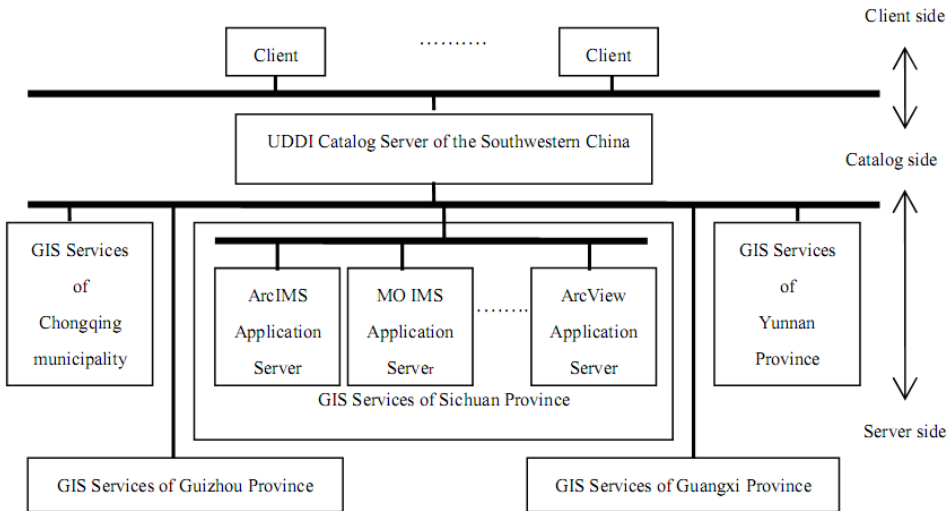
Client side

Client ………. Client

UDDI Catalog Server of the Southwestern China

Catalog side

GIS Services of Chongqing municipality

ArcIMS Application Server

MO IMS Application Server

………

ArcView Application Server

GIS Services of Sichuan Province

GIS Services of Yunnan Province

Server side

GIS Services of Guizhou Province

GIS Services of Guangxi Province